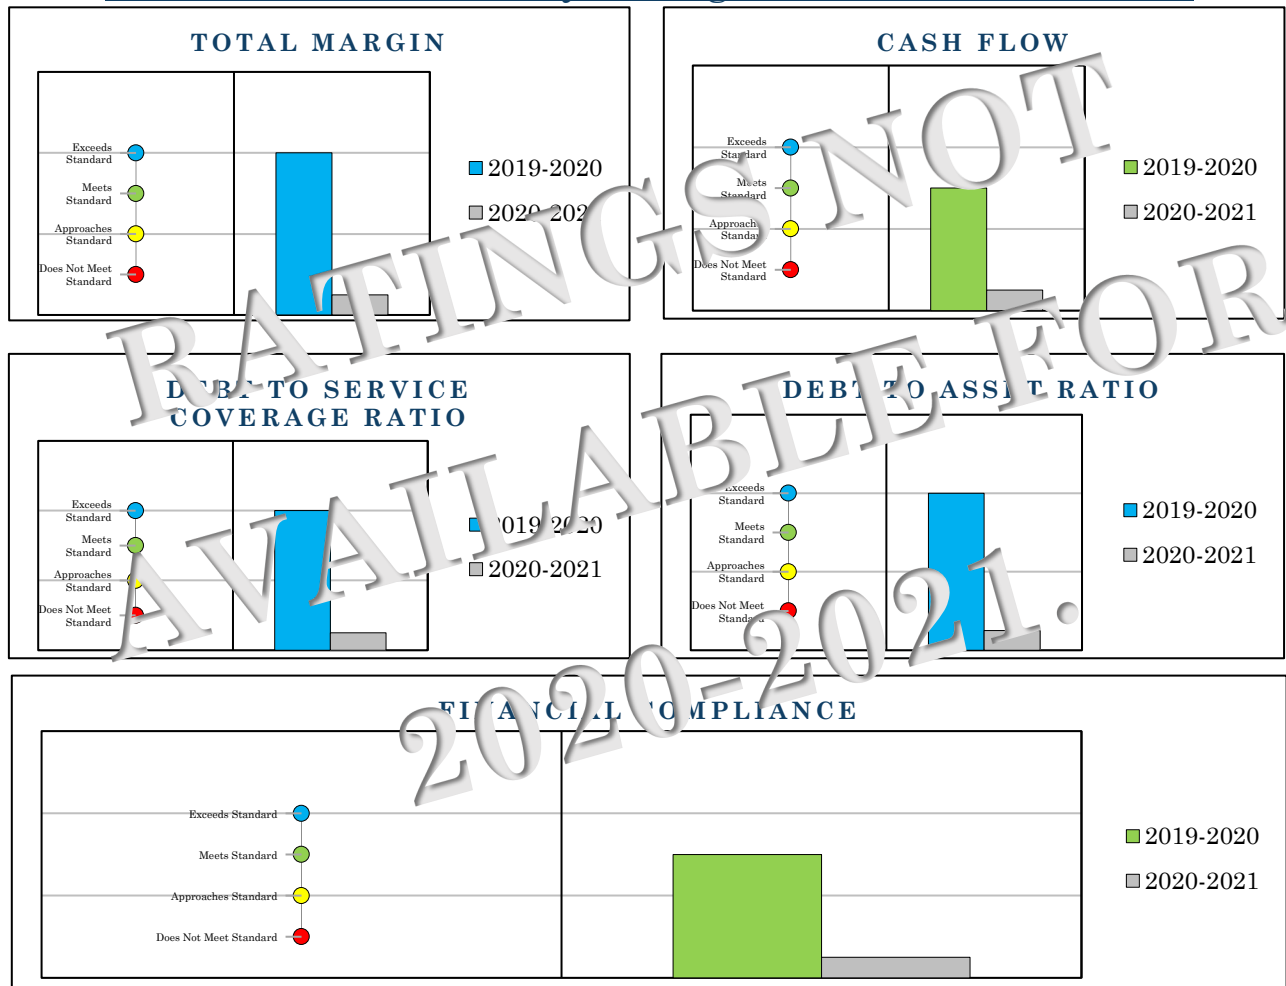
TOTAL MARGIN

Exceeds Standard
Meets Standard
Approaches Standard
Does Not Meet Standard

2019-2020
2020-202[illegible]

CASH FLOW

Exceeds Standard
Meets Standard
Approach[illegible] Standa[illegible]
Does Not Meet Standard

2019-2020
2020-2021

DE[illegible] TO SERVICE COVERAGE RATIO

Exceeds Standard
Meets Standard
Approaches Standard
Does Not Meet Standard

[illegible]019-2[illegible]20
2020-2021

DEBT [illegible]O ASS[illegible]T RATIO

Exceeds Standard
Meets Standard
Approaches Standard
Does Not Meet Standa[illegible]

2019-2020
2020-2021

FI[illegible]A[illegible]CI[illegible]L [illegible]OMPLIANCE

Exceeds Standard
Meets Standard
Approaches Standard
Does Not Meet Standard

2019-2020
2020-2021

RATINGS NOT AVAILABLE FOR 2020-2021.